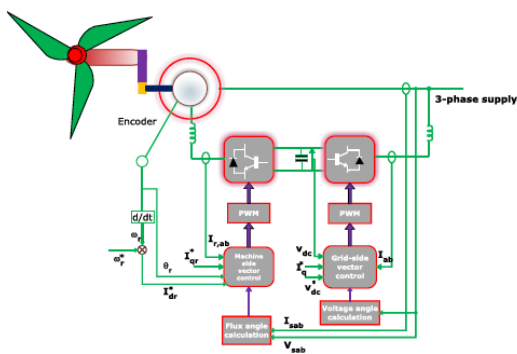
Encoder

3-phase supply

d/dt

$\omega_r$

$\omega_r^*$

$\theta_r$

$I_{qr}^*$

$I_{r,ab}$

$I_{dr}^*$

PWM

PWM

Machine side vector control

Grid-side vector control

$V_{dc}$

$I_q^*$

$V_{dc}^*$

$I_{ab}$

$I_{sab}$

Voltage angle calculation

Flux angle calculation

$V_{sab}$